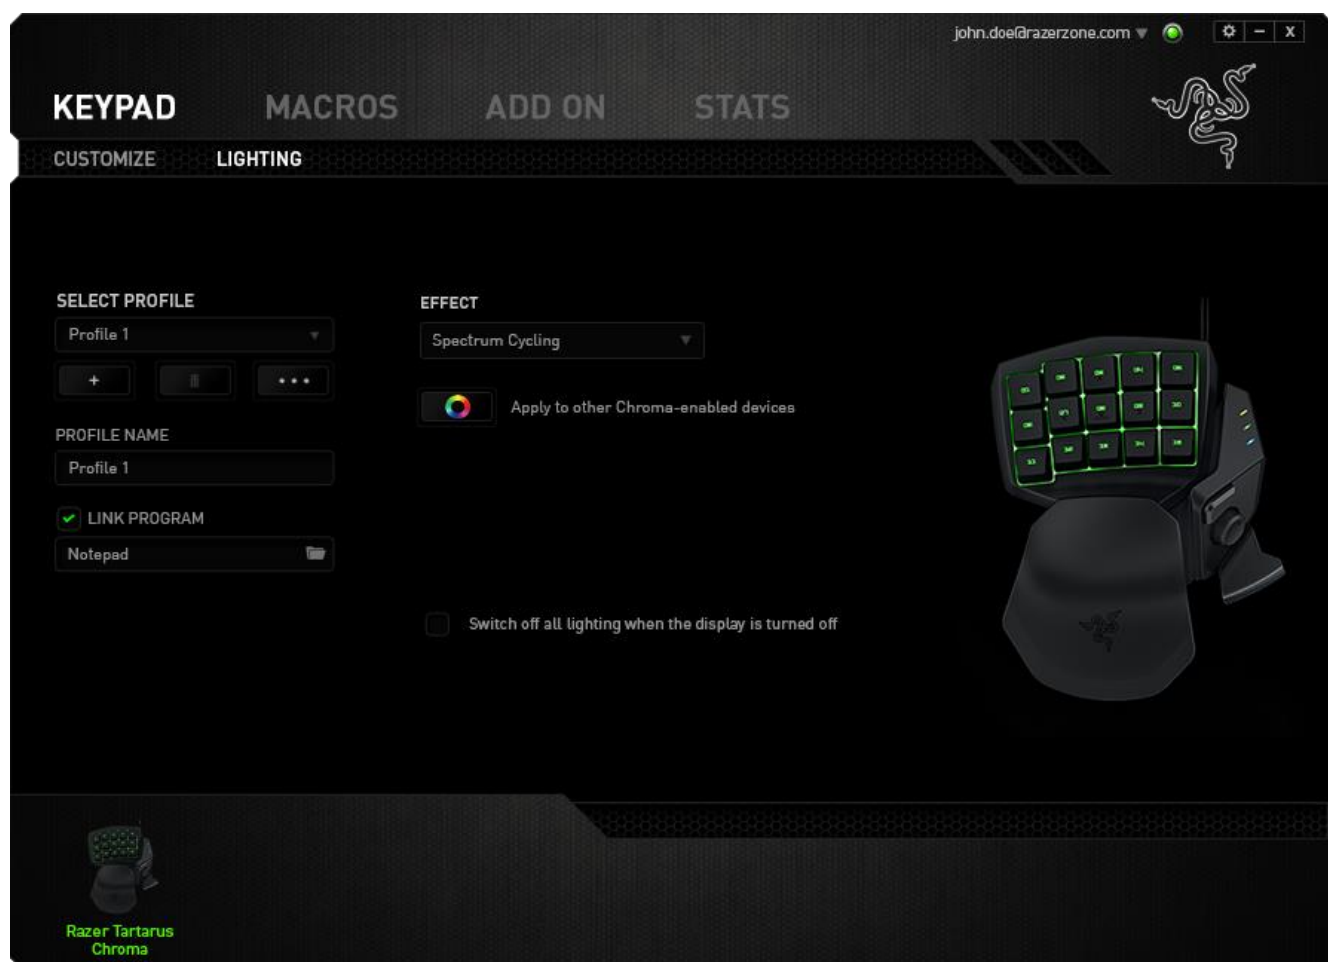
john.doe@razerzone.com

KEYPAD MACROS ADD ON STATS

CUSTOMIZE LIGHTING

SELECT PROFILE

Profile 1

+ •••

PROFILE NAME

Profile 1

LINK PROGRAM

Notepad

EFFECT

Spectrum Cycling

Apply to other Chroma-enabled devices

Switch off all lighting when the display is turned off

Razer Tartarus Chroma